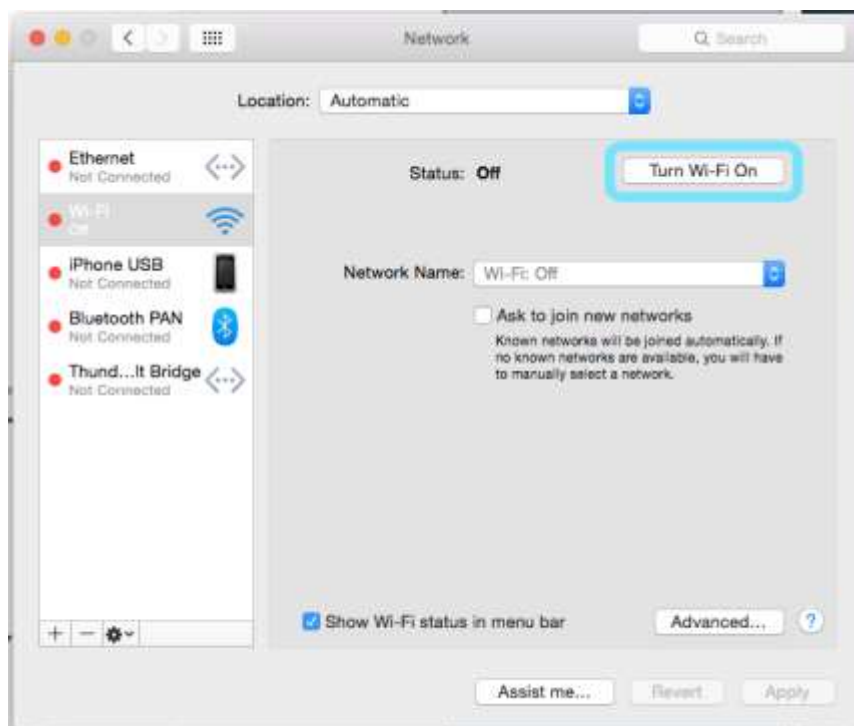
Network

Search

Location: Automatic

Ethernet
Not Connected

Wi-Fi
Off

iPhone USB
Not Connected

Bluetooth PAN
Not Connected

Thund...lt Bridge
Not Connected

Status: Off

Turn Wi-Fi On

Network Name: Wi-Fi: Off

Ask to join new networks

Known networks will be joined automatically. If no known networks are available, you will have to manually select a network.

Show Wi-Fi status in menu bar

Advanced...

?

Assist me...

Revert

Apply